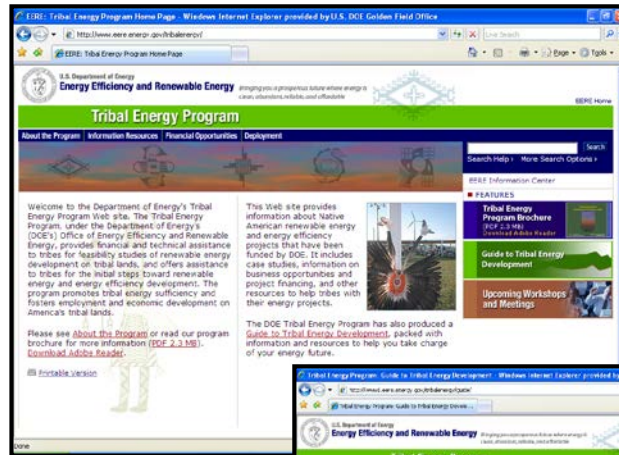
EERE: Tribal Energy Program Home Page - Windows Internet Explorer provided by U.S. DOE Golden Field Office

http://www.eere.energy.gov/tribalenergy/

Live Search

EERE: Tribal Energy Program Home Page

Page ▾ Tools ▾

U.S. Department of Energy
Energy Efficiency and Renewable Energy
Bringing you a prosperous future where energy is clean, abundant, reliable, and affordable

EERE Home

Tribal Energy Program

About the Program | Information Resources | Financial Opportunities | Deployment

Search

Search Help › More Search Options ›

EERE Information Center

FEATURES

Tribal Energy Program Brochure
(PDF 2.3 MB)
Download Adobe Reader

Guide to Tribal Energy Development

Upcoming Workshops and Meetings

Welcome to the Department of Energy's Tribal Energy Program Web site. The Tribal Energy Program, under the Department of Energy's (DOE's) Office of Energy Efficiency and Renewable Energy, provides financial and technical assistance to tribes for feasibility studies of renewable energy development on tribal lands, and offers assistance to tribes for the initial steps toward renewable energy and energy efficiency development. The program promotes tribal energy sufficiency and fosters employment and economic development on America's tribal lands.

Please see About the Program or read our program brochure for more information (PDF 2.3 MB). Download Adobe Reader.

Printable Version

This Web site provides information about Native American renewable energy and energy efficiency projects that have been funded by DOE. It includes case studies, information on business opportunities and project financing, and other resources to help tribes with their energy projects.

The DOE Tribal Energy Program has also produced a Guide to Tribal Energy Development, packed with information and resources to help you take charge of your energy future.

Done

Tribal Energy Program: Guide to Tribal Energy Development - Windows Internet Explorer provided by

http://www1.eere.energy.gov/tribalenergy/guide/

Tribal Energy Program: Guide to Tribal Energy Develo...

U.S. Department of Energy
Energy Efficiency and Renewable Energy
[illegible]